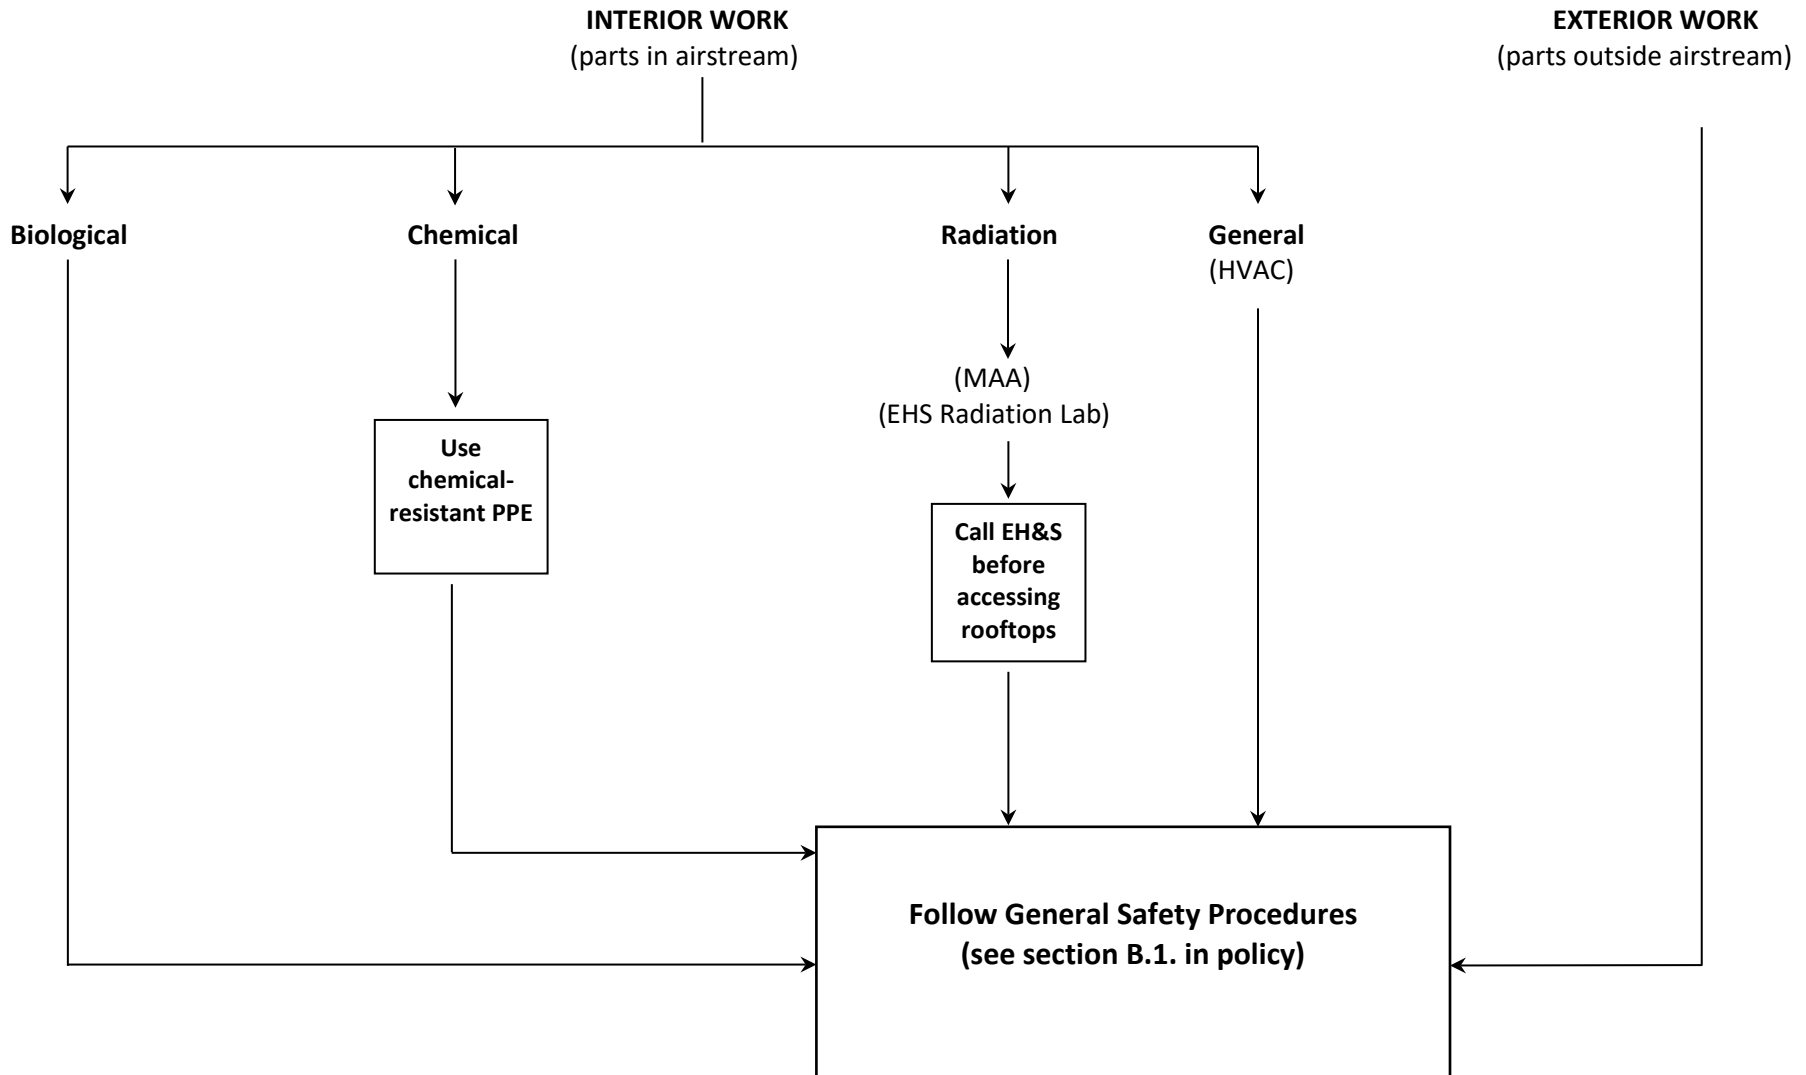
INTERIOR WORK
(parts in airstream)

EXTERIOR WORK
(parts outside airstream)

Biological

Chemical

Radiation

General
(HVAC)

Use chemical-resistant PPE

(MAA)
(EHS Radiation Lab)

Call EH&S before accessing rooftops

Follow General Safety Procedures
(see section B.1. in policy)